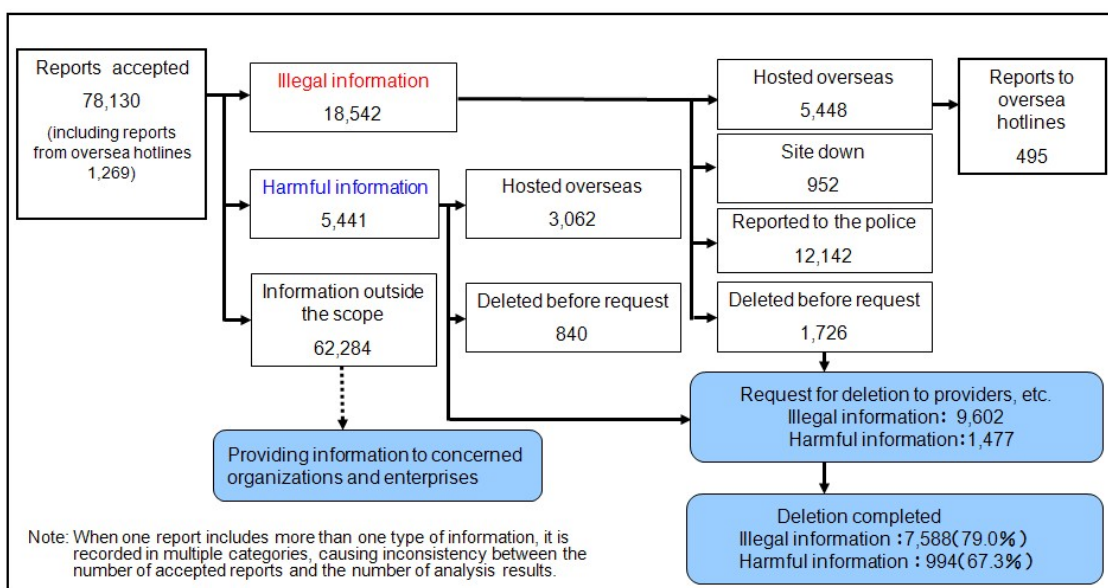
Reports accepted
78,130
(including reports from oversea hotlines 1,269)

Illegal information
18,542

Harmful information
5,441

Information outside the scope
62,284

Hosted overseas
3,062

Deleted before request
840

Hosted overseas
5,448

Site down
952

Reported to the police
12,142

Deleted before request
1,726

Reports to oversea hotlines
495

Request for deletion to providers, etc.
Illegal information: 9,602
Harmful information: 1,477

Providing information to concerned organizations and enterprises

Deletion completed
Illegal information : 7,588(79.0%)
Harmful information : 994(67.3%)

Note: When one report includes more than one type of information, it is recorded in multiple categories, causing inconsistency between the number of accepted reports and the number of analysis results.